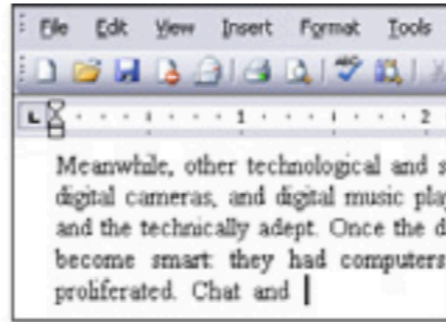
File Edit View Insert Format Tools

1 2

Meanwhile, other technological and s digital cameras, and digital music pla and the technically adept. Once the d become smart: they had computers proliferated. Chat and